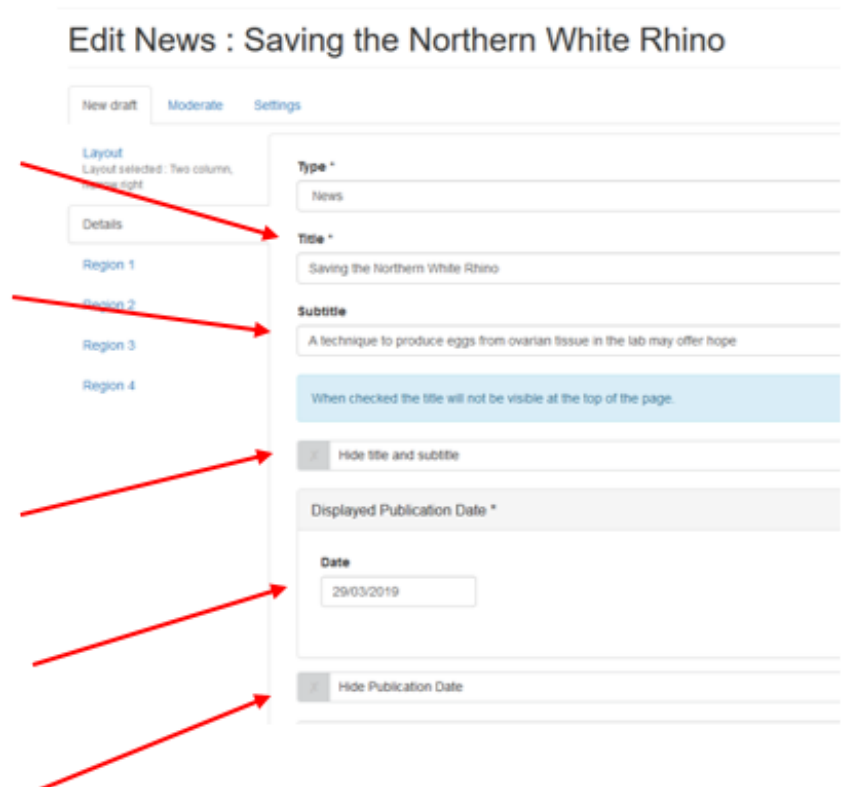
Edit News : Saving the Northern White Rhino

New draft
Moderate
Settings

Layout
Layout selected : Two column, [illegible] right

Details
Region 1
Region 2
Region 3
Region 4

Type *
News

Title *
Saving the Northern White Rhino

Subtitle
A technique to produce eggs from ovarian tissue in the lab may offer hope

When checked the title will not be visible at the top of the page.

X Hide title and subtitle

Displayed Publication Date *

Date
29/03/2019

X Hide Publication Date